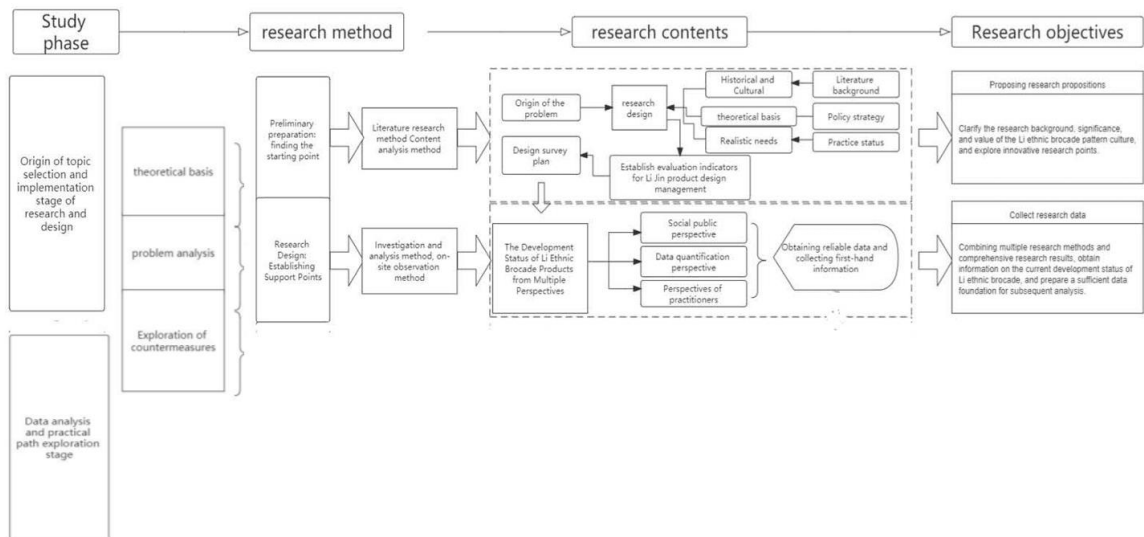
Study phase

research method

research contents

Research objectives

Origin of topic selection and implementation stage of research and design

theoretical basis

problem analysis

Exploration of countermeasures

Preliminary preparation: finding the starting point

Literature research method Content analysis method

Origin of the problem

research design

Historical and Cultural

Literature background

theoretical basis

Policy strategy

Realistic needs

Practice status

Design survey plan

Establish evaluation indicators for Li Jin product design management

Proposing research propositions

Clarify the research background, significance, and value of the Li ethnic brocade pattern culture, and explore innovative research points.

Research Design: Establishing Support Points

Investigation and analysis method, on-site observation method

The Development Status of Li Ethnic Brocade Products from Multiple Perspectives

Social public perspective

Data quantification perspective

Perspectives of practitioners

Obtaining reliable data and collecting first-hand information

Collect research data

Combining multiple research methods and comprehensive research results, obtain information on the current development status of Li ethnic brocade, and prepare a sufficient data foundation for subsequent analysis.

Data analysis and practical path exploration stage